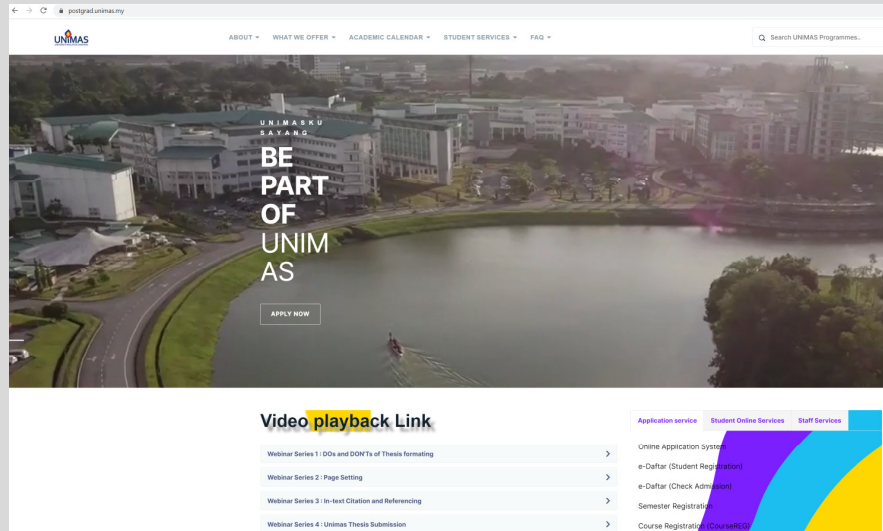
postgrad.unimas.my

UNIMAS

ABOUT ▾ WHAT WE OFFER ▾ ACADEMIC CALENDAR ▾ STUDENT SERVICES ▾ FAQ ▾

Search UNIMAS Programmes..

UNIMASKU SAYANG

BE PART OF UNIMAS

APPLY NOW

Video playback Link

Webinar Series 1 : DOs and DON'Ts of Thesis formating

Webinar Series 2 : Page Setting

Webinar Series 3 : In-text Citation and Referencing

Webinar Series 4 : Unimas Thesis Submission

Application service | Student Online Services | Staff Services

Online Application System

e-Daftar (Student Registration)

e-Daftar (Check Admission)

Semester Registration

Course Registration (CourseREG)